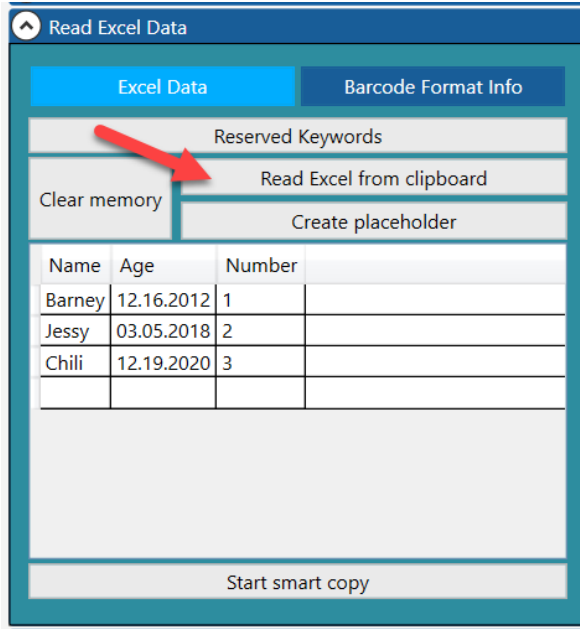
Read Excel Data

Excel Data

Barcode Format Info

Reserved Keywords

Clear memory

Read Excel from clipboard

Create placeholder

| Name | Age | Number |
|---|---|---|
| Barney | 12.16.2012 | 1 |
| Jessy | 03.05.2018 | 2 |
| Chili | 12.19.2020 | 3 |
| | | |

Start smart copy